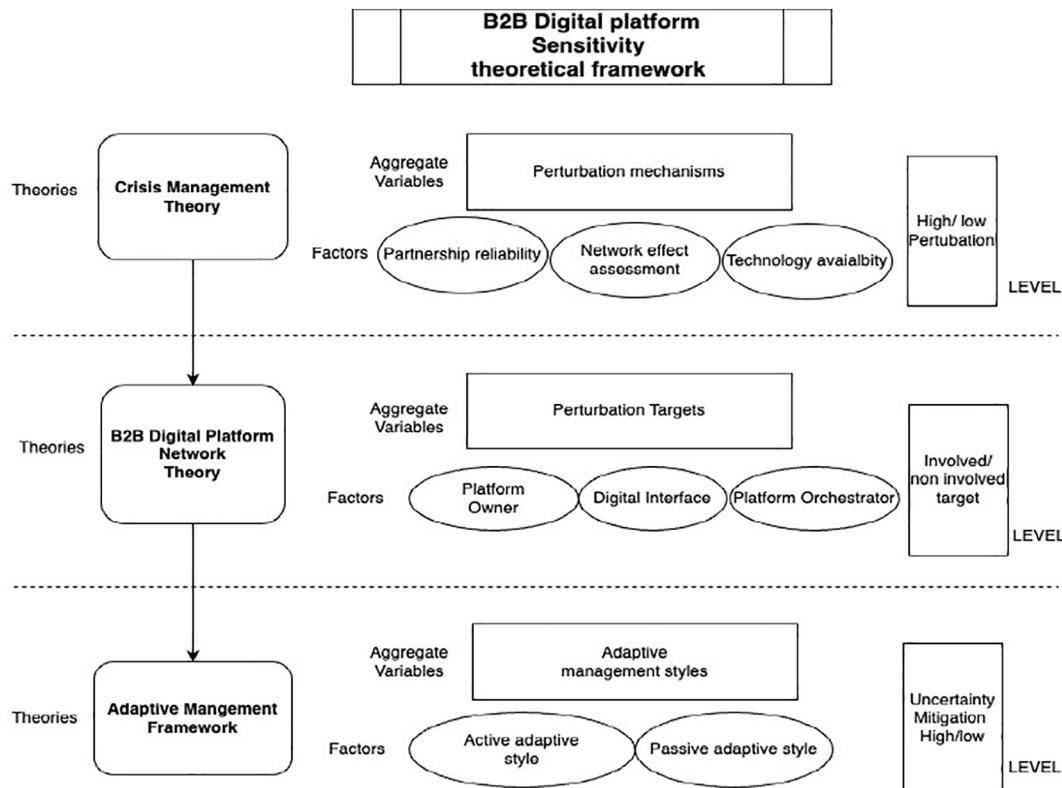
B2B Digital platform
Sensitivity
theoretical framework

Theories

Crisis Management Theory

Aggregate Variables

Perturbation mechanisms

Factors

Partnership reliability

Network effect assessment

Technology avaialbity

High/ low Pertubation

LEVEL

Theories

B2B Digital Platform Network Theory

Aggregate Variables

Perturbation Targets

Factors

Platform Owner

Digital Interface

Platform Orchestrator

Involved/ non involved target

LEVEL

Theories

Adaptive Mangement Framework

Aggregate Variables

Adaptive management styles

Factors

Active adaptive style

Passive adaptive style

Uncertainty Mitigation High/low

LEVEL